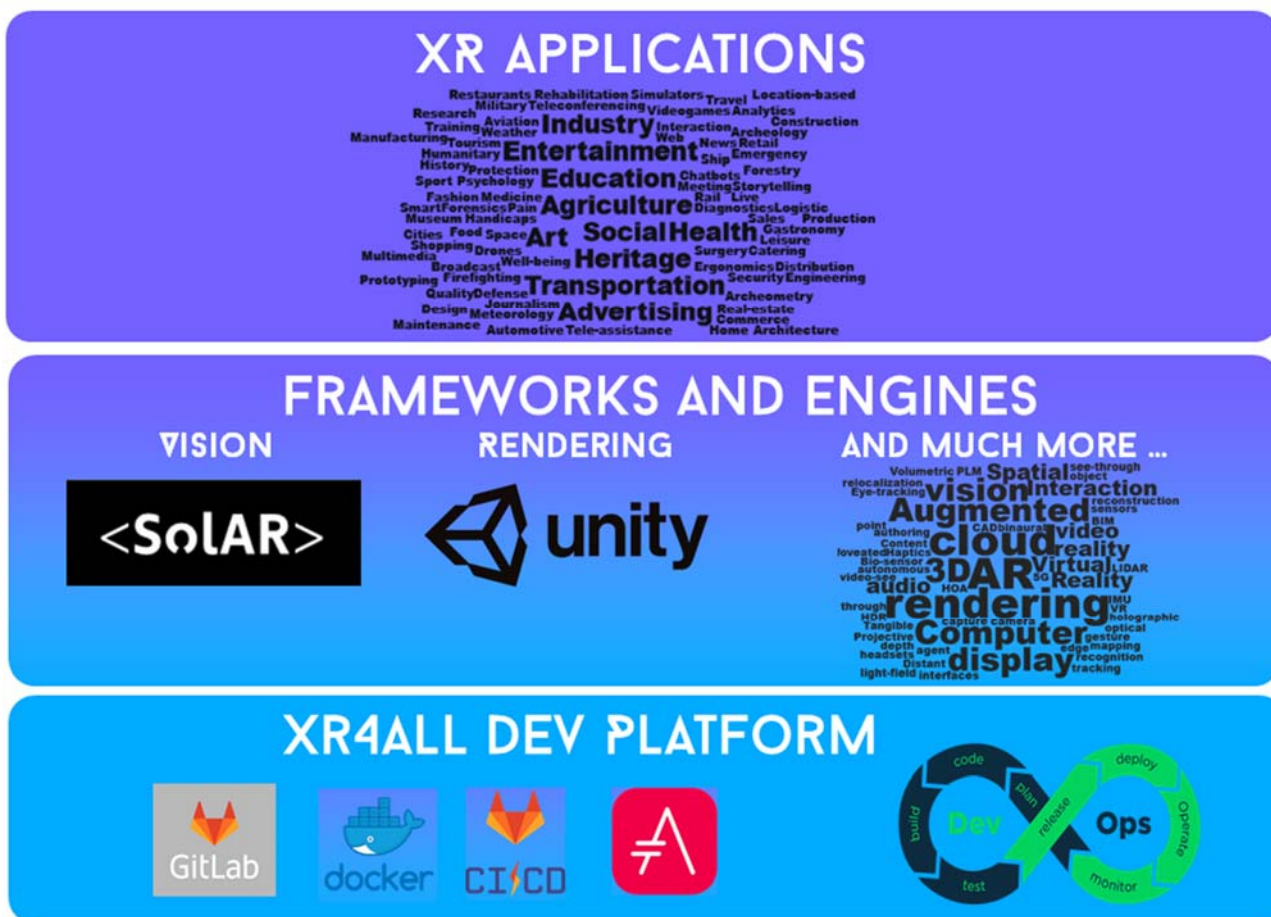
XR APPLICATIONS

Restaurants Rehabilitation Simulators Travel Location-based Military Teleconferencing Videogames Analytics Research Aviation Industry Construction Training Weather Interaction Archeology Manufacturing Tourism Web News Retail Humanitary Entertainment Ship Emergency History Protection Chatbots Forestry Sport Psychology Education Meeting Storytelling Fashion Medicine Rail Live SmartForensics Pain Agriculture Diagnostics Logistic Museum Handicaps Sales Production Cities Food Space Art Social Health Gastronomy Shopping Drones Surgery Leisure Multimedia Well-being Heritage Catering Broadcast Ergonomics Distribution Prototyping Firefighting Security Engineering Quality Defense Transportation Archeometry Design Journalism Meteorology Advertising Real-estate Commerce Maintenance Automotive Tele-assistance Home Architecture

FRAMEWORKS AND ENGINES

VISION

<SolAR>

RENDERING

unity

AND MUCH MORE ...

Volumetric PLM Spatial see-through object relocalization vision Interaction Eye-tracking Augmented reconstruction sensors point authoring CAD binaural video BIM Content cloud foveated Haptics reality Bio-sensor Virtual autonomous 3DAR 5G LIDAR video-see audio HOA Reality through rendering IMU VR HDR capture camera holographic Tangible optical Projective Computer gesture depth edge mapping headsets agent recognition Distant display tracking light-field interfaces

XR4ALL DEV PLATFORM

GitLab

docker

CI/CD

code plan build test release Dev Ops deploy Operate monitor